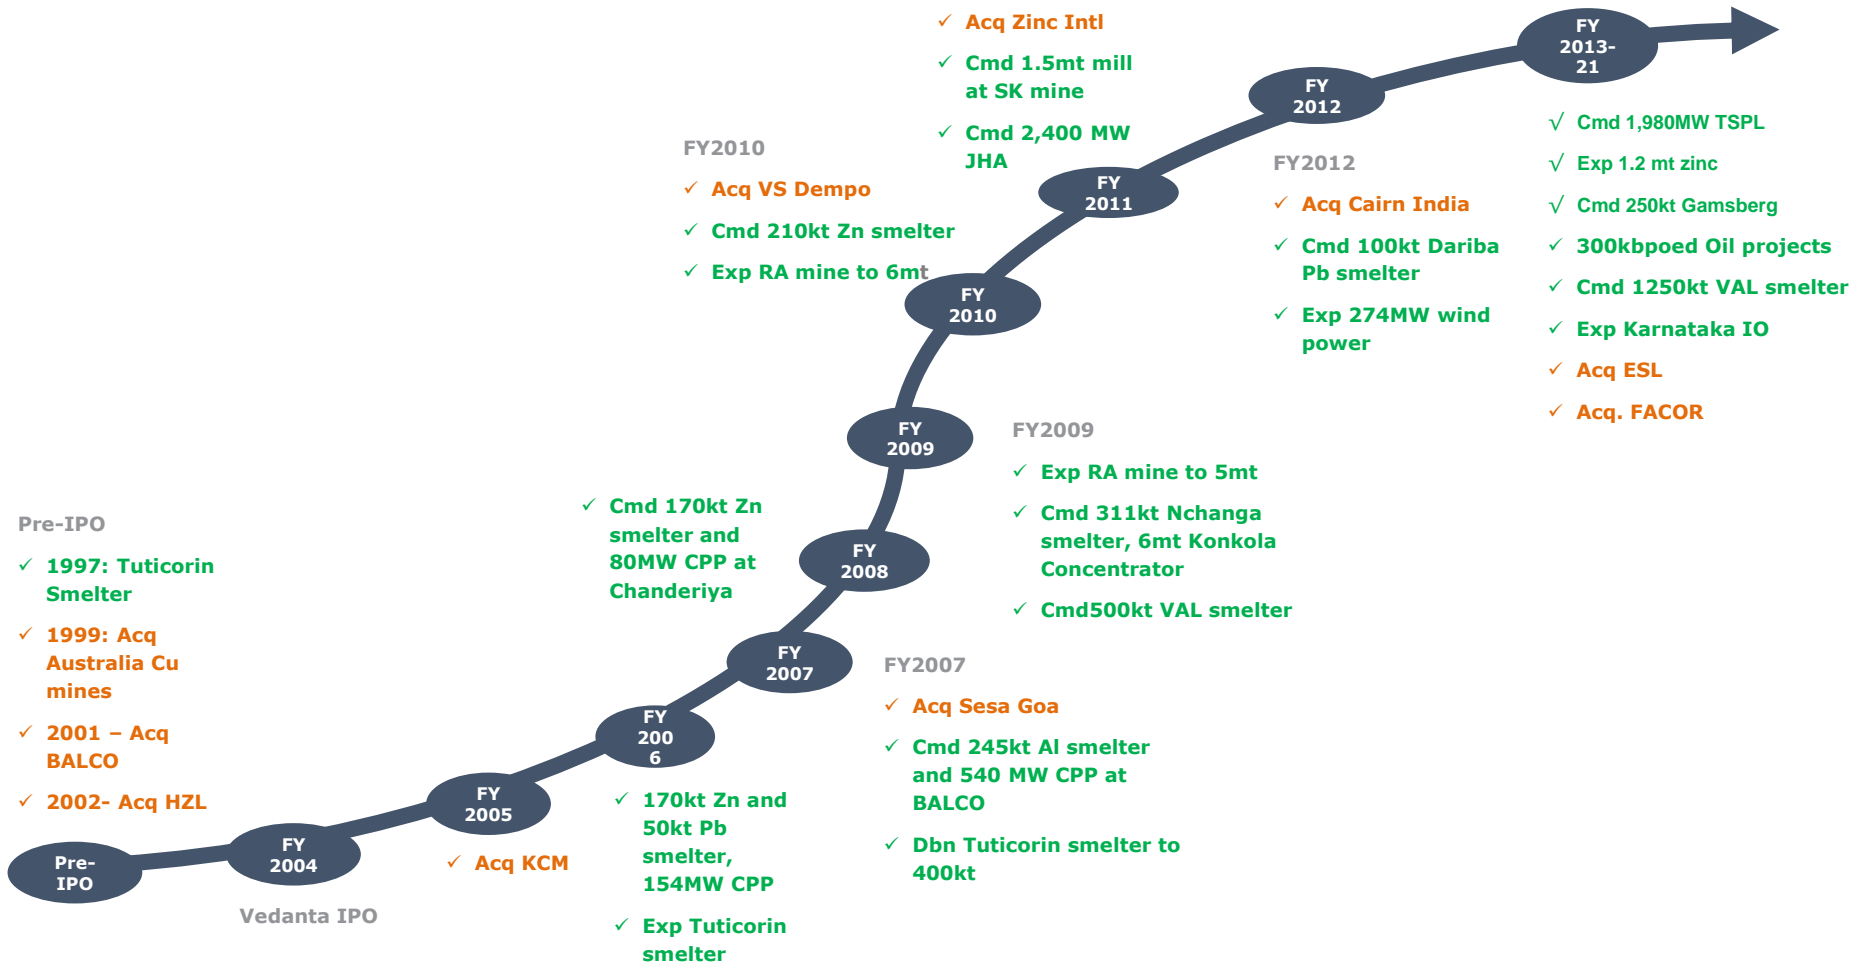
✓ Acq Zinc Intl

✓ Cmd 1.5mt mill at SK mine

✓ Cmd 2,400 MW JHA

FY 2013-21

√ Cmd 1,980MW TSPL

√ Exp 1.2 mt zinc

√ Cmd 250kt Gamsberg

✓ 300kbpoed Oil projects

✓ Cmd 1250kt VAL smelter

✓ Exp Karnataka IO

✓ Acq ESL

✓ Acq. FACOR

FY 2012

FY2012

✓ Acq Cairn India

✓ Cmd 100kt Dariba Pb smelter

✓ Exp 274MW wind power

FY 2011

FY2010

✓ Acq VS Dempo

✓ Cmd 210kt Zn smelter

✓ Exp RA mine to 6mt

FY 2010

FY 2009

FY2009

✓ Exp RA mine to 5mt

✓ Cmd 311kt Nchanga smelter, 6mt Konkola Concentrator

✓ Cmd500kt VAL smelter

✓ Cmd 170kt Zn smelter and 80MW CPP at Chanderiya

FY 2008

FY 2007

FY2007

✓ Acq Sesa Goa

✓ Cmd 245kt Al smelter and 540 MW CPP at BALCO

✓ Dbn Tuticorin smelter to 400kt

FY 2006

✓ 170kt Zn and 50kt Pb smelter, 154MW CPP

✓ Exp Tuticorin smelter

FY 2005

✓ Acq KCM

FY 2004

Vedanta IPO

Pre-IPO

Pre-IPO

✓ 1997: Tuticorin Smelter

✓ 1999: Acq Australia Cu mines

✓ 2001 – Acq BALCO

✓ 2002- Acq HZL